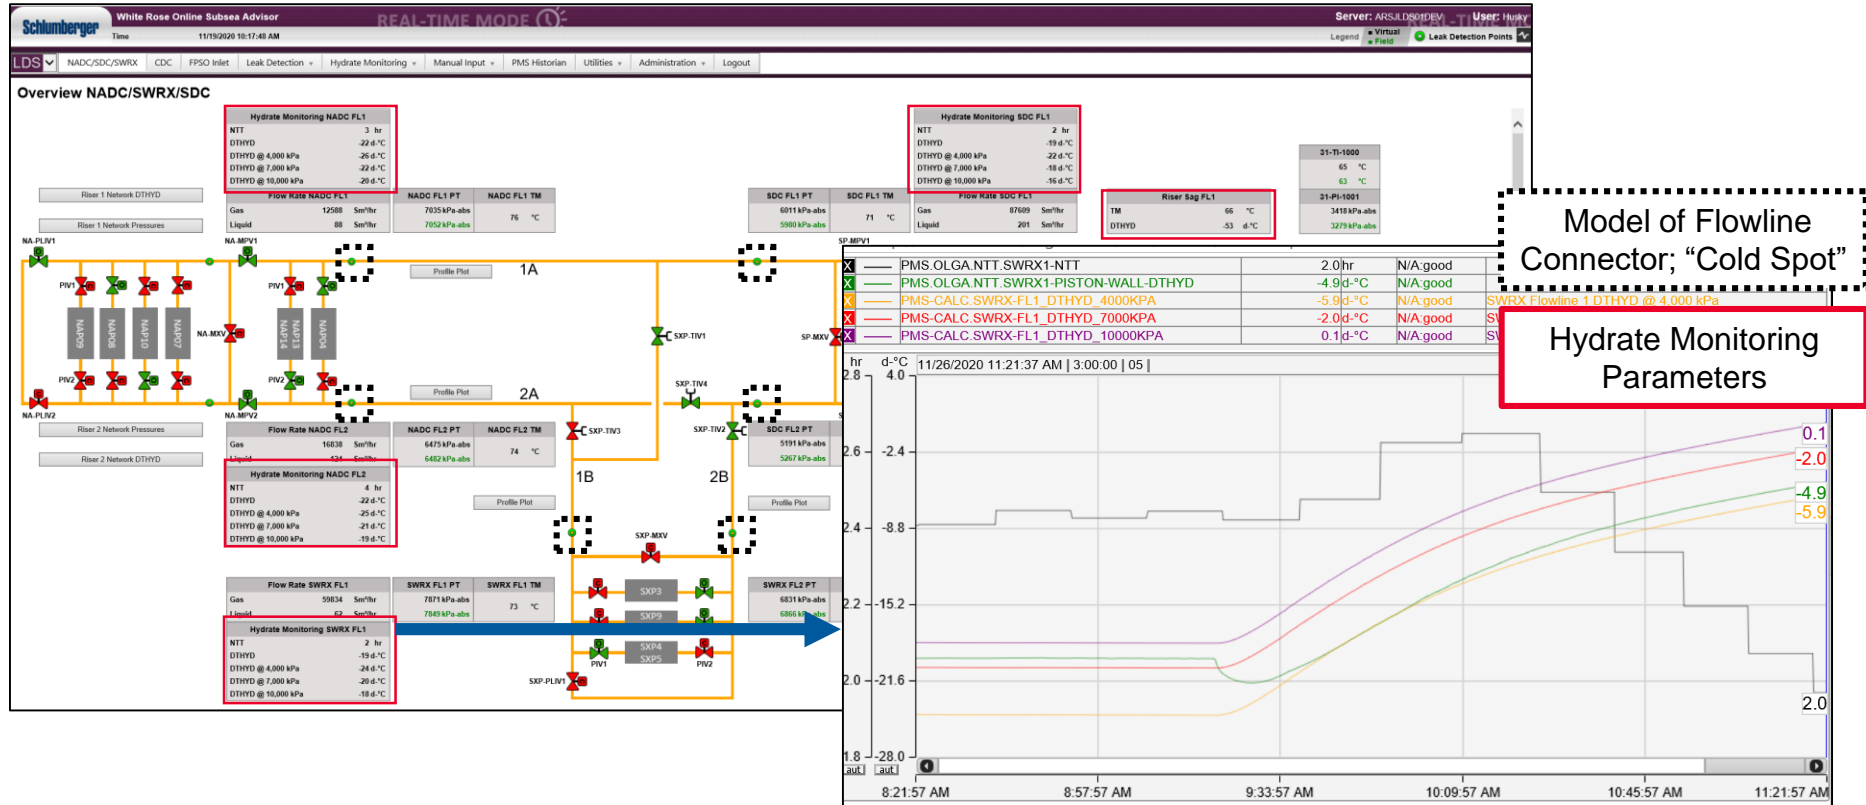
Schlumberger White Rose Online Subsea Advisor REAL-TIME MODE
Time 11/19/2020 10:17:48 AM
Server: ARSJLDS01DEV User: Husky
Legend Virtual Field Leak Detection Points

LDS NADC/SDC/SWRX CDC FPSO Inlet Leak Detection Hydrate Monitoring Manual Input PMS Historian Utilities Administration Logout

Overview NADC/SWRX/SDC

| Hydrate Monitoring NADC FL1 | | |
|---|---|---|
| NTT | 3 | hr |
| DTHYD | -22 | d-°C |
| DTHYD @ 4,000 kPa | -26 | d-°C |
| DTHYD @ 7,000 kPa | -22 | d-°C |
| DTHYD @ 10,000 kPa | -20 | d-°C |

| Hydrate Monitoring SDC FL1 | | |
|---|---|---|
| NTT | 2 | hr |
| DTHYD | -19 | d-°C |
| DTHYD @ 4,000 kPa | -22 | d-°C |
| DTHYD @ 7,000 kPa | -18 | d-°C |
| DTHYD @ 10,000 kPa | -16 | d-°C |

31-TI-1000 65 °C 63 °C
31-PI-1001 3418 kPa-abs 3279 kPa-abs

Riser 1 Network DTHYD
Riser 1 Network Pressures

Flow Rate NADC FL1 Gas 12588 Sm³/hr Liquid 88 Sm³/hr
NADC FL1 PT 7035 kPa-abs 7052 kPa-abs
NADC FL1 TM 76 °C
SDC FL1 PT 6011 kPa-abs 5980 kPa-abs
SDC FL1 TM 71 °C
Flow Rate SDC FL1 Gas 87609 Sm³/hr Liquid 201 Sm³/hr
Riser Sag FL1 TM 66 °C DTHYD -53 d-°C

Model of Flowline Connector; “Cold Spot”

NA-PLIV1 NA-MPV1 SP-MPV1 PIV1 PIV1 NAP09 NAP08 NAP10 NAP07 NA-MXV NAP13 NAP14 NAP04 PIV2 PIV2 NA-PLIV2 NA-MPV2 Profile Plot 1A Profile Plot 2A SXP-TIV1 SXP-TIV4 SP-MXV SXP-TIV3 SXP-TIV2 1B 2B

| X | PMS.OLGA.NTT.SWRX1-NTT | 2.0 | hr | N/A:good |
|---|---|---|---|---|
| X | PMS.OLGA.NTT.SWRX1-PISTON-WALL-DTHYD | -4.9 | d-°C | N/A:good |
| X | PMS-CALC.SWRX-FL1_DTHYD_4000KPA | -5.9 | d-°C | N/A:good |
| X | PMS-CALC.SWRX-FL1_DTHYD_7000KPA | -2.0 | d-°C | N/A:good |
| X | PMS-CALC.SWRX-FL1_DTHYD_10000KPA | 0.1 | d-°C | N/A:good |

SWRX Flowline 1 DTHYD @ 4,000 kPa

Hydrate Monitoring Parameters

Riser 2 Network Pressures
Riser 2 Network DTHYD
Flow Rate NADC FL2 Gas 16838 Sm³/hr
NADC FL2 PT 6475 kPa-abs 6482 kPa-abs
NADC FL2 TM 74 °C
SDC FL2 PT 5191 kPa-abs 5267 kPa-abs

| Hydrate Monitoring NADC FL2 | | |
|---|---|---|
| NTT | 4 | hr |
| DTHYD | -22 | d-°C |
| DTHYD @ 4,000 kPa | -25 | d-°C |
| DTHYD @ 7,000 kPa | -21 | d-°C |
| DTHYD @ 10,000 kPa | -19 | d-°C |

Profile Plot Profile Plot SXP-MXV SXP3 SXP9 SXP4 SXP5 PIV1 PIV2 SXP-PLIV1

Flow Rate SWRX FL1 Gas 59834 Sm³/hr Liquid 62 Sm³/hr
SWRX FL1 PT 7871 kPa-abs 7849 kPa-abs
SWRX FL1 TM 73 °C
SWRX FL2 PT 6831 kPa-abs 6866 kPa-abs

| Hydrate Monitoring SWRX FL1 | | |
|---|---|---|
| NTT | 2 | hr |
| DTHYD | -19 | d-°C |
| DTHYD @ 4,000 kPa | -24 | d-°C |
| DTHYD @ 7,000 kPa | -20 | d-°C |
| DTHYD @ 10,000 kPa | -18 | d-°C |

hr d-°C 11/26/2020 11:21:37 AM | 3:00:00 | 05 |
2.8 4.0
2.6 -2.4
2.4 -8.8
2.2 -15.2
2.0 -21.6
1.8 -28.0
aut aut
0.1 -2.0 -4.9 -5.9 2.0
8:21:57 AM 8:57:57 AM 9:33:57 AM 10:09:57 AM 10:45:57 AM 11:21:57 AM